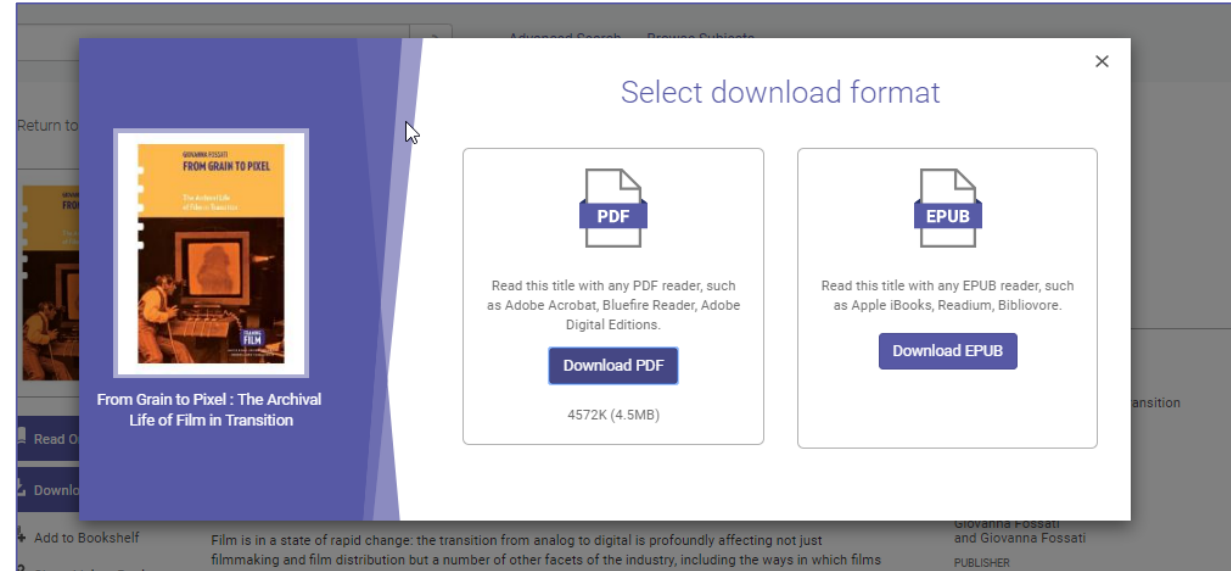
Advanced Search Browse Subjects

Return to

Read O

Downlo

Add to Bookshelf

GIOVANNA FOSSATI
FROM GRAIN TO PIXEL
The Archival Life of Film in Transition
FRAMING FILM

From Grain to Pixel : The Archival Life of Film in Transition

×

Select download format

PDF

Read this title with any PDF reader, such as Adobe Acrobat, Bluefire Reader, Adobe Digital Editions.

Download PDF

4572K (4.5MB)

EPUB

Read this title with any EPUB reader, such as Apple iBooks, Readium, Bibliovore.

Download EPUB

ransition

Giovanna Fossati
and Giovanna Fossati

PUBLISHER

Film is in a state of rapid change: the transition from analog to digital is profoundly affecting not just filmmaking and film distribution but a number of other facets of the industry, including the ways in which films